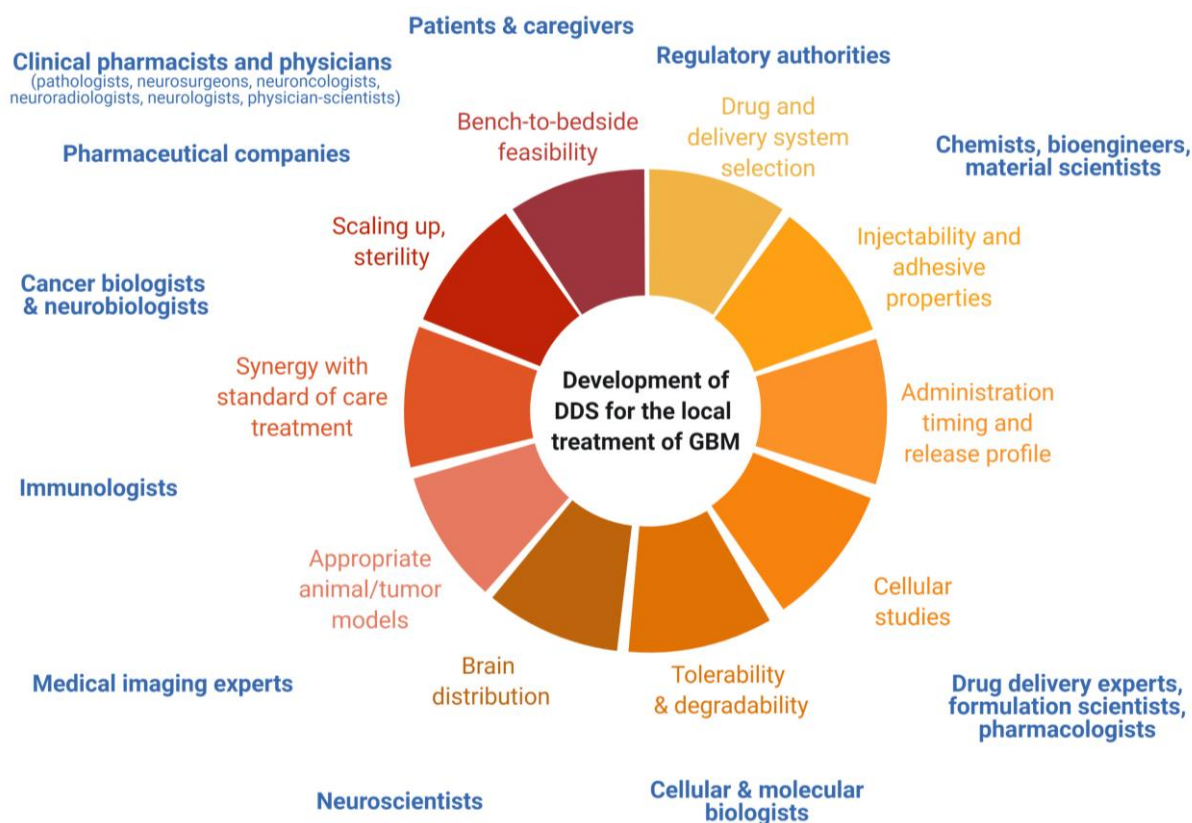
Patients & caregivers

Regulatory authorities

Clinical pharmacists and physicians
(pathologists, neurosurgeons, neuroncologists, neuroradiologists, neurologists, physician-scientists)

Pharmaceutical companies

Chemists, bioengineers, material scientists

Cancer biologists & neurobiologists

Immunologists

Medical imaging experts

Drug delivery experts, formulation scientists, pharmacologists

Neuroscientists

Cellular & molecular biologists

Bench-to-bedside feasibility

Drug and delivery system selection

Injectability and adhesive properties

Administration timing and release profile

Cellular studies

Tolerability & degradability

Brain distribution

Appropriate animal/tumor models

Synergy with standard of care treatment

Scaling up, sterility

Development of DDS for the local treatment of GBM